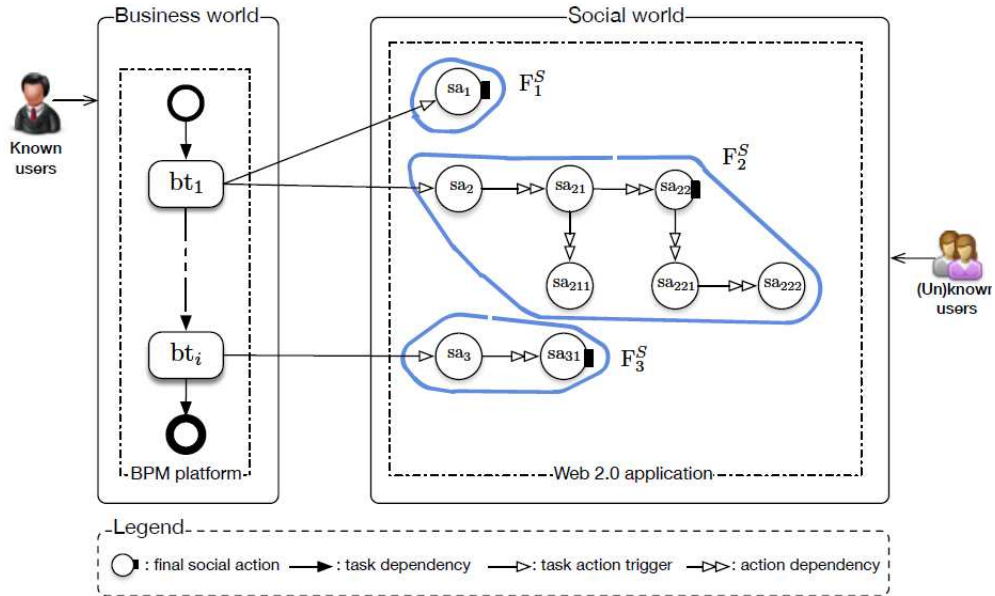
Business world

Social world

Known users

$bt_1$

$bt_i$

BPM platform

$sa_1$

$F_1^S$

$F_2^S$

$sa_2$

$sa_{21}$

$sa_{22}$

$sa_{211}$

$sa_{221}$

$sa_{222}$

$sa_3$

$sa_{31}$

$F_3^S$

Web 2.0 application

(Un)known users

Legend

: final social action : task dependency : task action trigger : action dependency